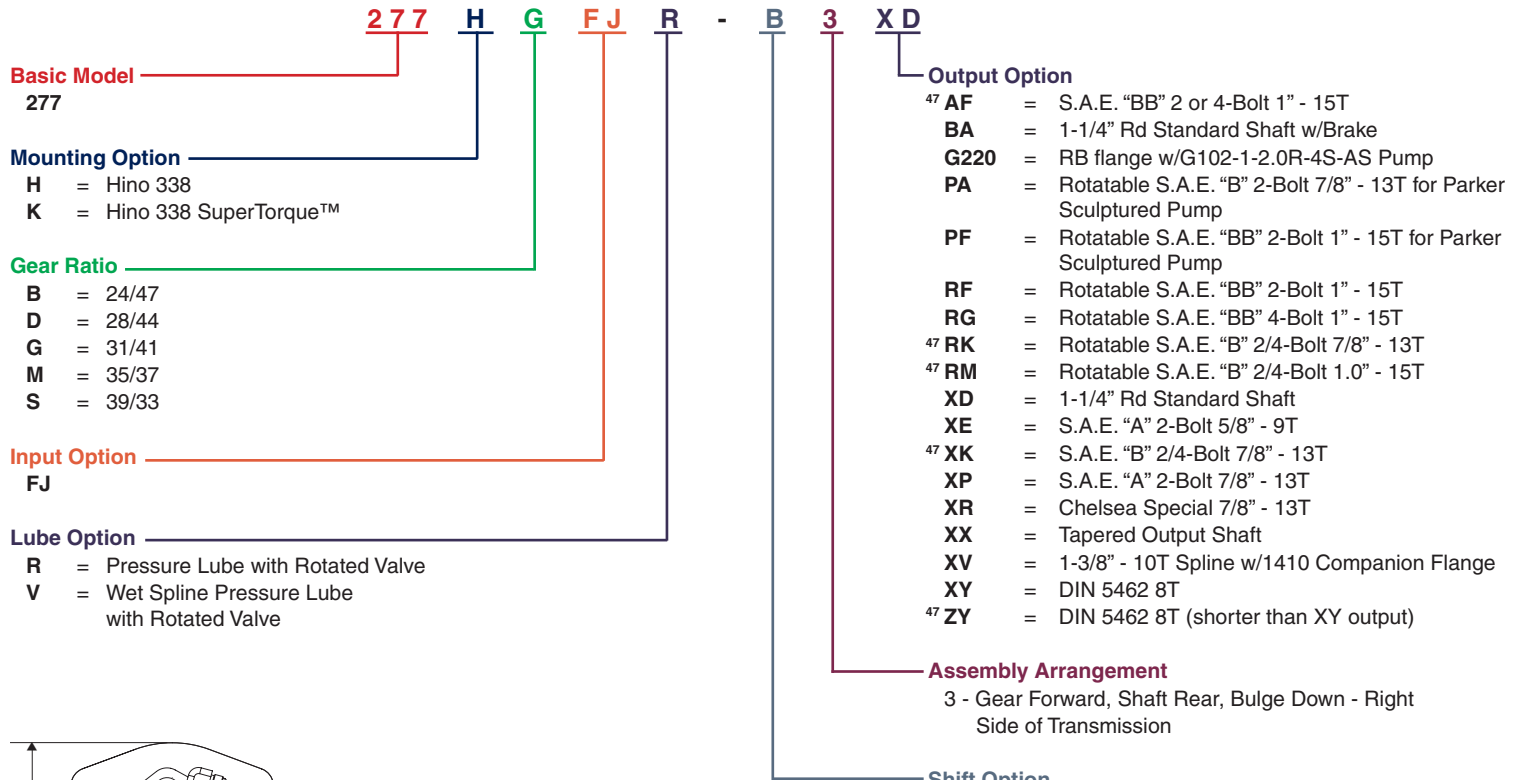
277 H G FJ R - B 3 XD

Basic Model
277

Mounting Option
H = Hino 338
K = Hino 338 SuperTorque™

Gear Ratio
B = 24/47
D = 28/44
G = 31/41
M = 35/37
S = 39/33

Input Option
FJ

Lube Option
R = Pressure Lube with Rotated Valve
V = Wet Spline Pressure Lube with Rotated Valve

Output Option
$^{47}$ AF = S.A.E. "BB" 2 or 4-Bolt 1" - 15T
BA = 1-1/4" Rd Standard Shaft w/Brake
G220 = RB flange w/G102-1-2.0R-4S-AS Pump
PA = Rotatable S.A.E. "B" 2-Bolt 7/8" - 13T for Parker Sculptured Pump
PF = Rotatable S.A.E. "BB" 2-Bolt 1" - 15T for Parker Sculptured Pump
RF = Rotatable S.A.E. "BB" 2-Bolt 1" - 15T
RG = Rotatable S.A.E. "BB" 4-Bolt 1" - 15T
$^{47}$ RK = Rotatable S.A.E. "B" 2/4-Bolt 7/8" - 13T
$^{47}$ RM = Rotatable S.A.E. "B" 2/4-Bolt 1.0" - 15T
XD = 1-1/4" Rd Standard Shaft
XE = S.A.E. "A" 2-Bolt 5/8" - 9T
$^{47}$ XK = S.A.E. "B" 2/4-Bolt 7/8" - 13T
XP = S.A.E. "A" 2-Bolt 7/8" - 13T
XR = Chelsea Special 7/8" - 13T
XX = Tapered Output Shaft
XV = 1-3/8" - 10T Spline w/1410 Companion Flange
XY = DIN 5462 8T
$^{47}$ ZY = DIN 5462 8T (shorter than XY output)

Assembly Arrangement
3 - Gear Forward, Shaft Rear, Bulge Down - Right Side of Transmission

Shift Option